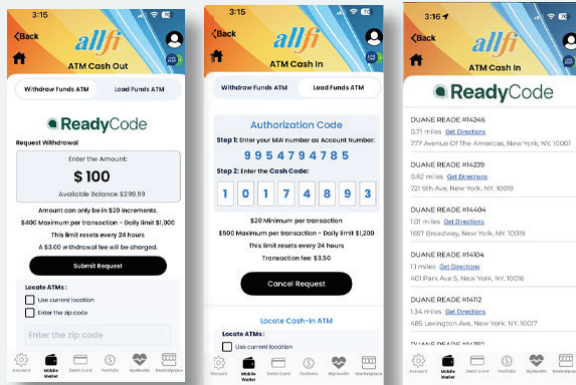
3:15

Back

allfi

ATM Cash Out

Withdraw Funds ATM | Load Funds ATM

ReadyCode

Request Withdrawal

Enter the Amount:

$ 100

Available Balance $299.59

Amount can only be in $20 increments.

$400 Maximum per transaction - Daily limit $1,000

This limit resets every 24 hours

A $3.00 withdrawal fee will be charged.

Submit Request

Locate ATMs :

Use current location

Enter the zip code

Enter the zip code

Account | Mobile Wallet | Debit Card | Portfolio | MyHealth | Marketplace

3:15

Back

allfi

ATM Cash In

Withdraw Funds ATM | Load Funds ATM

Authorization Code

Step 1: Enter your MAI number as Account Number:

9954794785

Step 2: Enter the Cash Code:

1 0 1 7 4 8 9 3

$20 Minimum per transaction

$500 Maximum per transaction - Daily limit $1,200

This limit resets every 24 hours

Transaction fee: $3.50

Cancel Request

Locate Cash-in ATM

Locate ATMs :

Use current location

Account | Mobile Wallet | Debit Card | Portfolio | MyHealth | Marketplace

3:16

Back

allfi

ATM Cash In

ReadyCode

DUANE READE #14246
0.71 miles Get Directions
777 Avenue Of The Americas, New York, NY, 10001

DUANE READE #14239
0.82 miles Get Directions
721 9th Ave, New York, NY, 10019

DUANE READE #14404
1.01 miles Get Directions
1687 Broadway, New York, NY, 10019

DUANE READE #14104
1.1 miles Get Directions
401 Park Ave S, New York, NY, 10016

DUANE READE #14112
1.34 miles Get Directions
485 Lexington Ave, New York, NY, 10017

DUANE READE #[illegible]

Account | Mobile Wallet | Debit Card | Portfolio | MyHealth | Marketplace